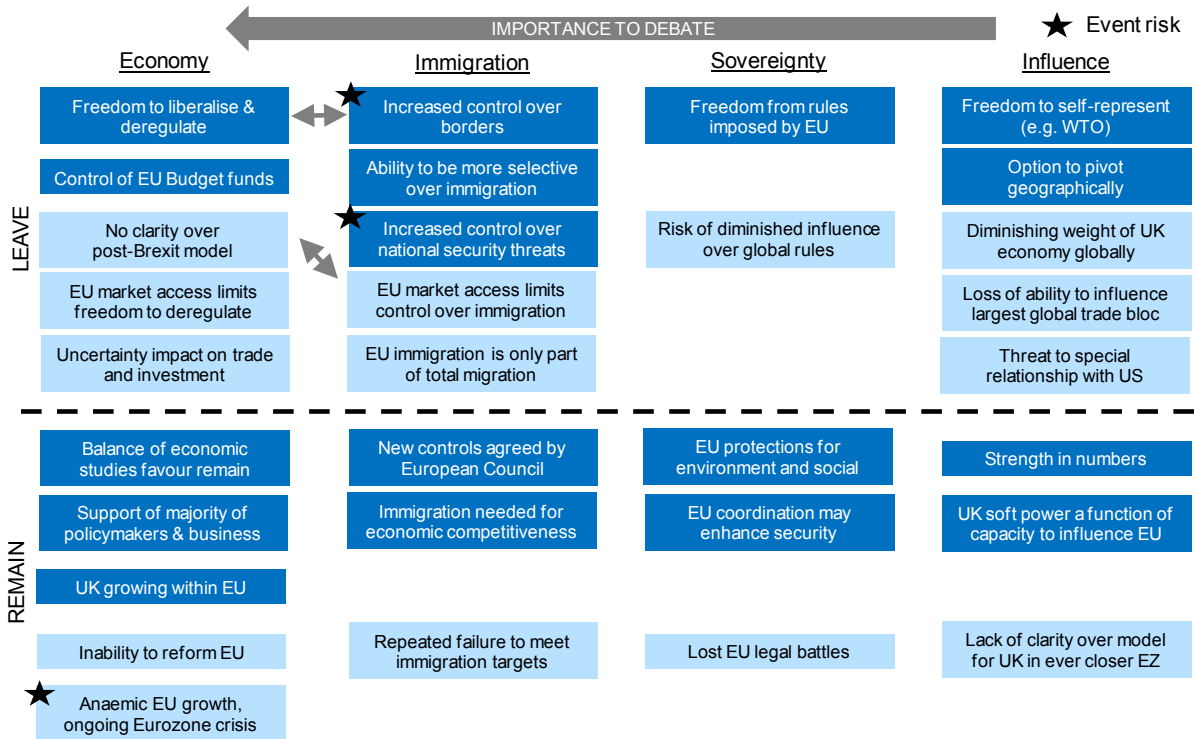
IMPORTANCE TO DEBATE

Event risk

Economy

Immigration

Sovereignty

Influence

LEAVE

Freedom to liberalise & deregulate

Control of EU Budget funds

No clarity over post-Brexit model

EU market access limits freedom to deregulate

Uncertainty impact on trade and investment

Increased control over borders

Ability to be more selective over immigration

Increased control over national security threats

EU market access limits control over immigration

EU immigration is only part of total migration

Freedom from rules imposed by EU

Risk of diminished influence over global rules

Freedom to self-represent (e.g. WTO)

Option to pivot geographically

Diminishing weight of UK economy globally

Loss of ability to influence largest global trade bloc

Threat to special relationship with US

REMAIN

Balance of economic studies favour remain

Support of majority of policymakers & business

UK growing within EU

Inability to reform EU

Anaemic EU growth, ongoing Eurozone crisis

New controls agreed by European Council

Immigration needed for economic competitiveness

Repeated failure to meet immigration targets

EU protections for environment and social

EU coordination may enhance security

Lost EU legal battles

Strength in numbers

UK soft power a function of capacity to influence EU

Lack of clarity over model for UK in ever closer EZ